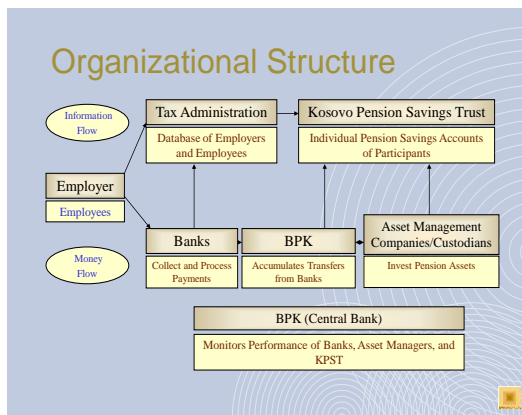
Organizational Structure

Information Flow

Tax Administration

Database of Employers and Employees

Kosovo Pension Savings Trust

Individual Pension Savings Accounts of Participants

Employer

Employees

Money Flow

Banks

Collect and Process Payments

BPK

Accumulates Transfers from Banks

Asset Management Companies/Custodians

Invest Pension Assets

BPK (Central Bank)

Monitors Performance of Banks, Asset Managers, and KPST